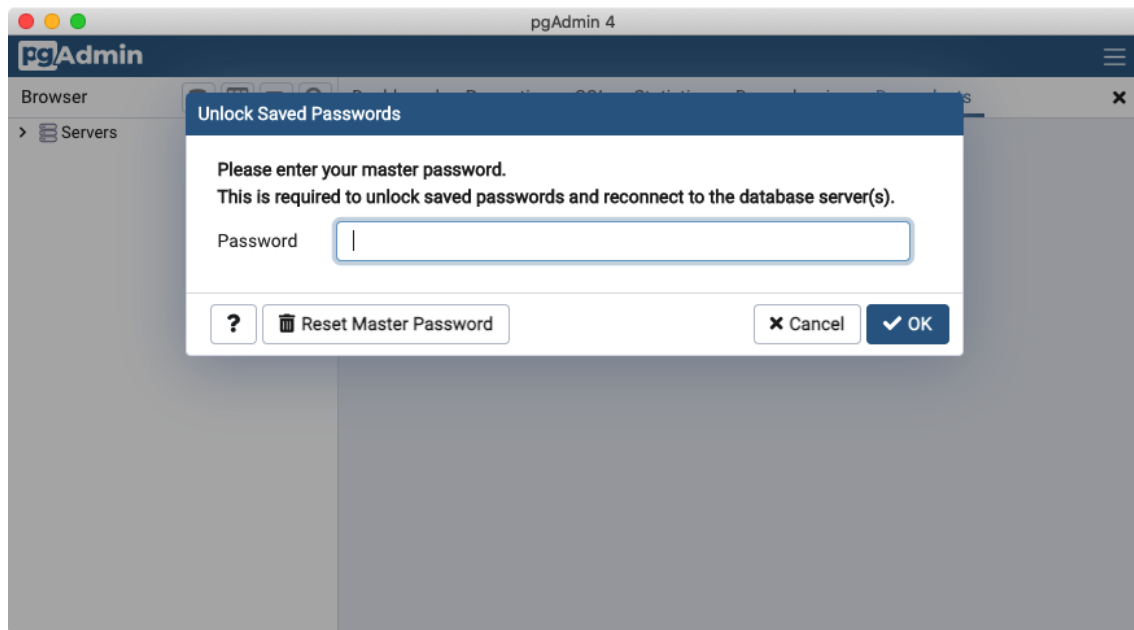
pgAdmin 4

pgAdmin

Browser

Servers

×

Unlock Saved Passwords

Please enter your master password.
This is required to unlock saved passwords and reconnect to the database server(s).

Password

?

Reset Master Password

× Cancel

✔ OK